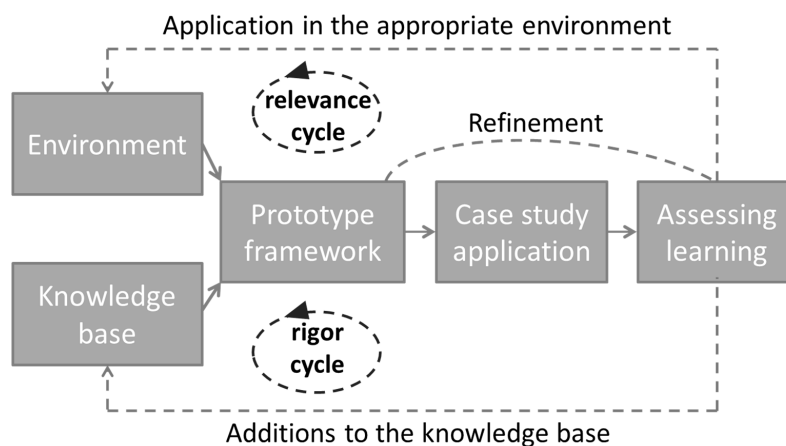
Application in the appropriate environment

Environment

relevance cycle

Refinement

Prototype framework

Case study application

Assessing learning

Knowledge base

rigor cycle

Additions to the knowledge base